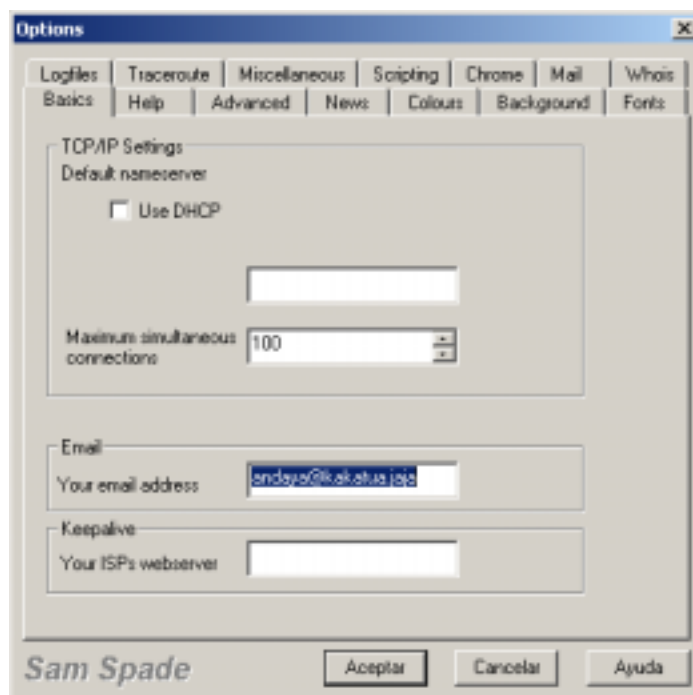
Options

Logfiles | Traceroute | Miscellaneous | Scripting | Chrome | Mail | Whois
Basics | Help | Advanced | News | Colours | Background | Fonts

TCP/IP Settings
Default nameserver
Use DHCP

Maximum simultaneous connections 100

Email
Your email address andaya@kakatua.jaja

Keepalive
Your ISPs webserver

Sam Spade
Aceptar
Cancelar
Ayuda